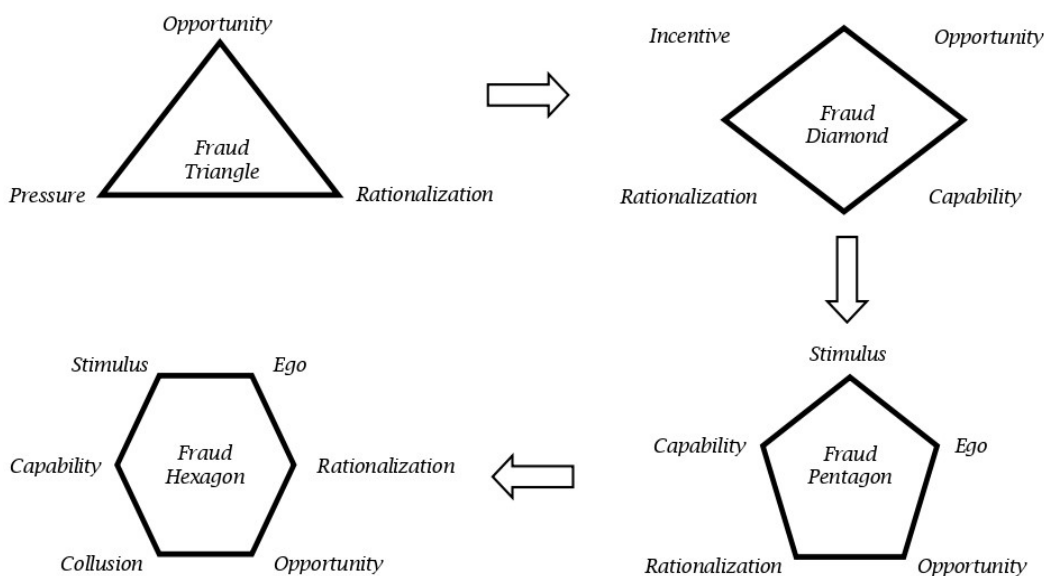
Opportunity

Fraud Triangle

Pressure

Rationalization

Incentive

Opportunity

Fraud Diamond

Rationalization

Capability

Stimulus

Capability

Fraud Pentagon

Ego

Rationalization

Opportunity

Stimulus

Ego

Capability

Fraud Hexagon

Rationalization

Collusion

Opportunity